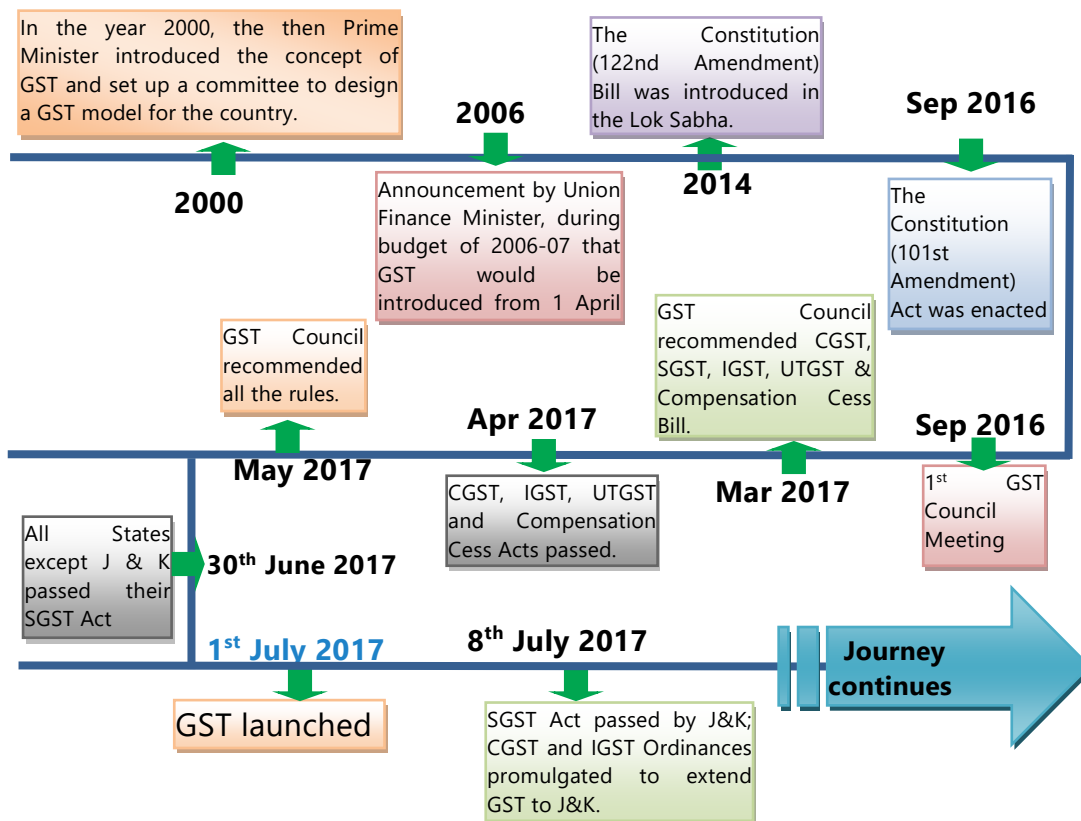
In the year 2000, the then Prime Minister introduced the concept of GST and set up a committee to design a GST model for the country.

2000

2006

Announcement by Union Finance Minister, during budget of 2006-07 that GST would be introduced from 1 April

The Constitution (122nd Amendment) Bill was introduced in the Lok Sabha.

2014

Sep 2016

The Constitution (101st Amendment) Act was enacted

GST Council recommended CGST, SGST, IGST, UTGST & Compensation Cess Bill.

Sep 2016

1$^{st}$ GST Council Meeting

Mar 2017

Apr 2017

CGST, IGST, UTGST and Compensation Cess Acts passed.

GST Council recommended all the rules.

May 2017

All States except J & K passed their SGST Act

30$^{th}$ June 2017

1$^{st}$ July 2017

GST launched

8$^{th}$ July 2017

SGST Act passed by J&K; CGST and IGST Ordinances promulgated to extend GST to J&K.

Journey continues